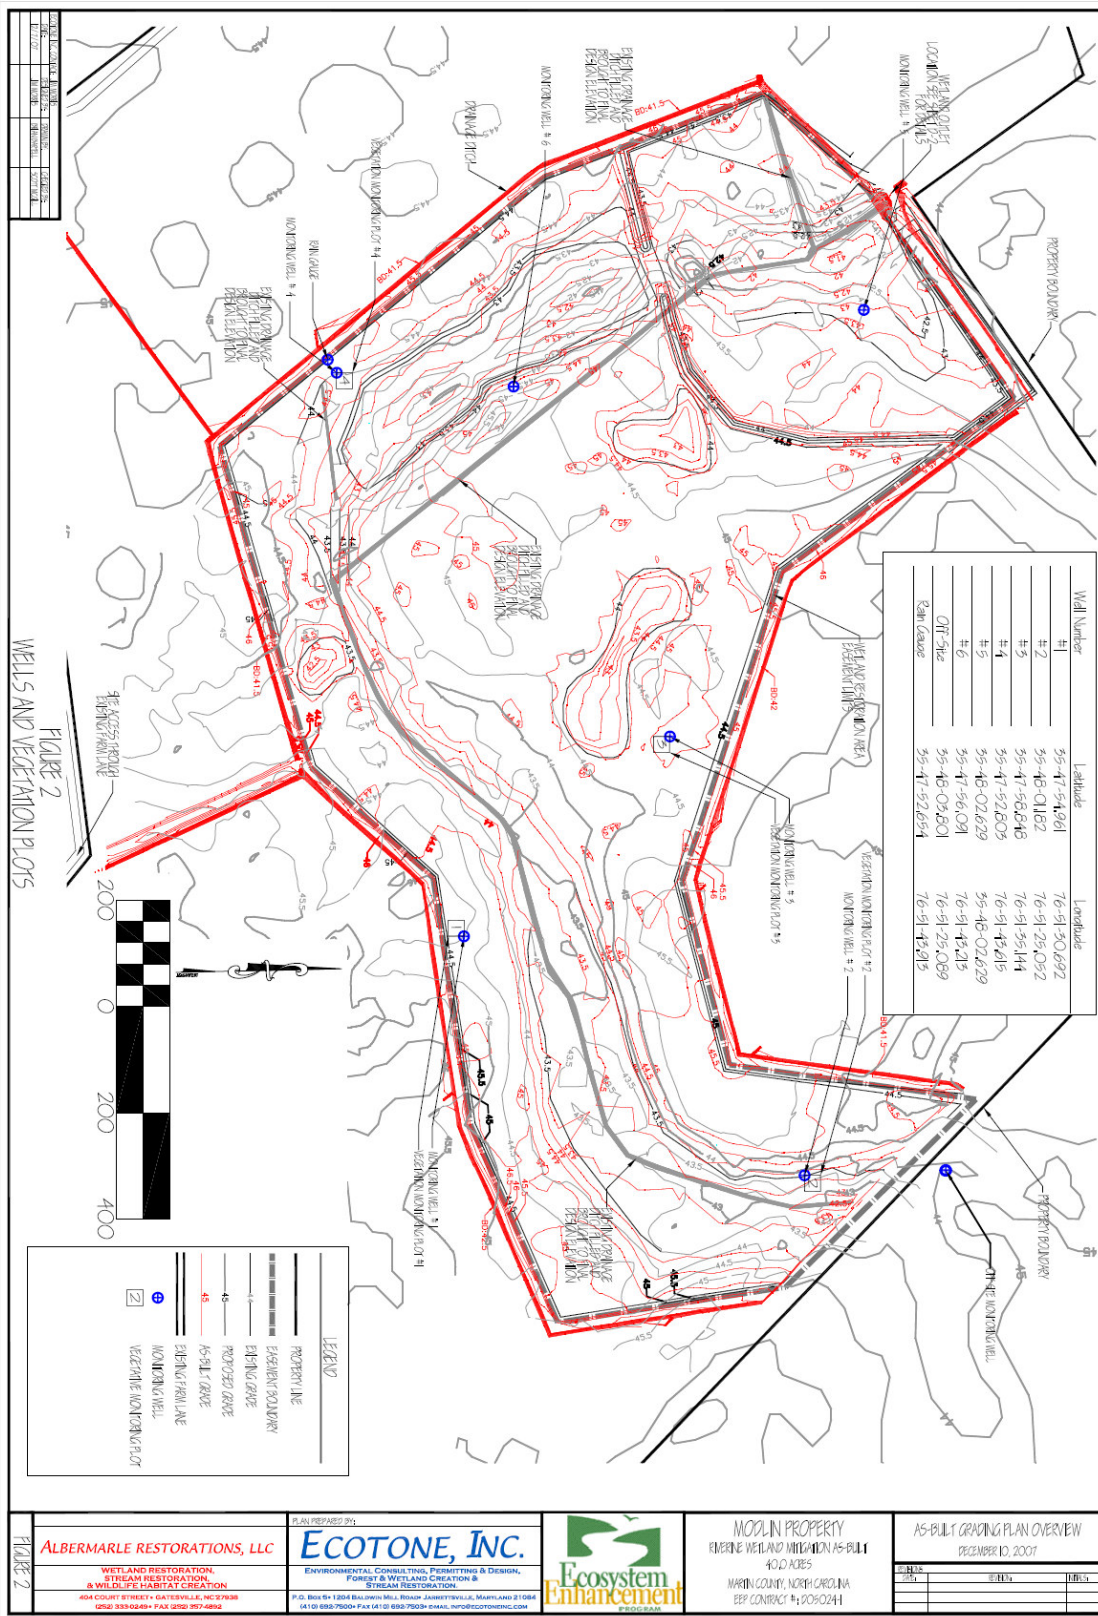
FIGURE 2
WELLS AND VEGETATION PLOTS

| Well Number | Latitude | Longitude |
|---|---|---|
| #1 | 35-47-51.961 | 76-51-30.692 |
| #2 | 35-48-01.182 | 76-51-25.052 |
| #3 | 35-47-56.848 | 76-51-35.144 |
| #4 | 35-47-52.603 | 76-51-43.615 |
| #5 | 35-48-02.629 | 35-48-02.629 |
| #6 | 35-47-56.091 | 76-51-43.213 |
| Off-Site | 35-48-05.801 | 76-51-25.089 |
| Rain Gauge | 35-47-52.654 | 76-51-43.913 |

WETLAND OUTLET LOCATION SEE SHEET 2 FOR DETAILS
MONITORING WELL #1
EXISTING DRAINAGE DITCH FILLED AND BROUGHT TO FINAL DESIGN ELEVATION
MONITORING WELL #6
DRAINAGE DITCH
VEGETATION MONITORING PLOT #4
RAIN GAUGE
MONITORING WELL #4
EXISTING DRAINAGE DITCH FILLED AND BROUGHT TO FINAL DESIGN ELEVATION
PROPERTY BOUNDARY
EXISTING DRAINAGE DITCH FILLED AND BROUGHT TO FINAL DESIGN ELEVATION
WETLAND RESTORATION AREA EASEMENT LIMITS
MONITORING WELL #3
VEGETATION MONITORING PLOT #3
VEGETATION MONITORING PLOT #2
MONITORING WELL #2
40' ACCESS THROUGH EXISTING FARM LANE
MONITORING WELL #5
VEGETATION MONITORING PLOT #1
EXISTING DRAINAGE DITCH FILLED AND BROUGHT TO FINAL DESIGN ELEVATION
PROPERTY BOUNDARY
OFF-SITE MONITORING WELL

200 0 200 400

LEGEND
PROPERTY LINE
EASEMENT BOUNDARY
EXISTING GRADE
PROPOSED GRADE
AS-BUILT GRADE
EXISTING FARM LANE
MONITORING WELL
VEGETATIVE MONITORING PLOT

FIGURE 2
ALBERMARLE RESTORATIONS, LLC
WETLAND RESTORATION, STREAM RESTORATION, & WILDLIFE HABITAT CREATION
404 COURT STREET• GATESVILLE, NC 27938
(252) 333-0249• FAX (252) 357-6892
PLAN PREPARED BY:
ECOTONE, INC.
ENVIRONMENTAL CONSULTING, PERMITTING & DESIGN, FOREST & WETLAND CREATION & STREAM RESTORATION.
P.O. BOX 5• 1204 BALDWIN MILL ROAD JARRETTSVILLE, MARYLAND 21084
(410) 692-7500• FAX (410) 692-7503• EMAIL INFO@ECOTONEINC.COM
Ecosystem Enhancement PROGRAM
MODLIN PROPERTY
RIVERINE WETLAND MITIGATION AS-BUILT
40.0 ACRES
MARTIN COUNTY, NORTH CAROLINA
EEP CONTRACT #: D060241
AS-BUILT GRADING PLAN OVERVIEW
DECEMBER 10, 2007
REVISION DATE REVISION INITIALS